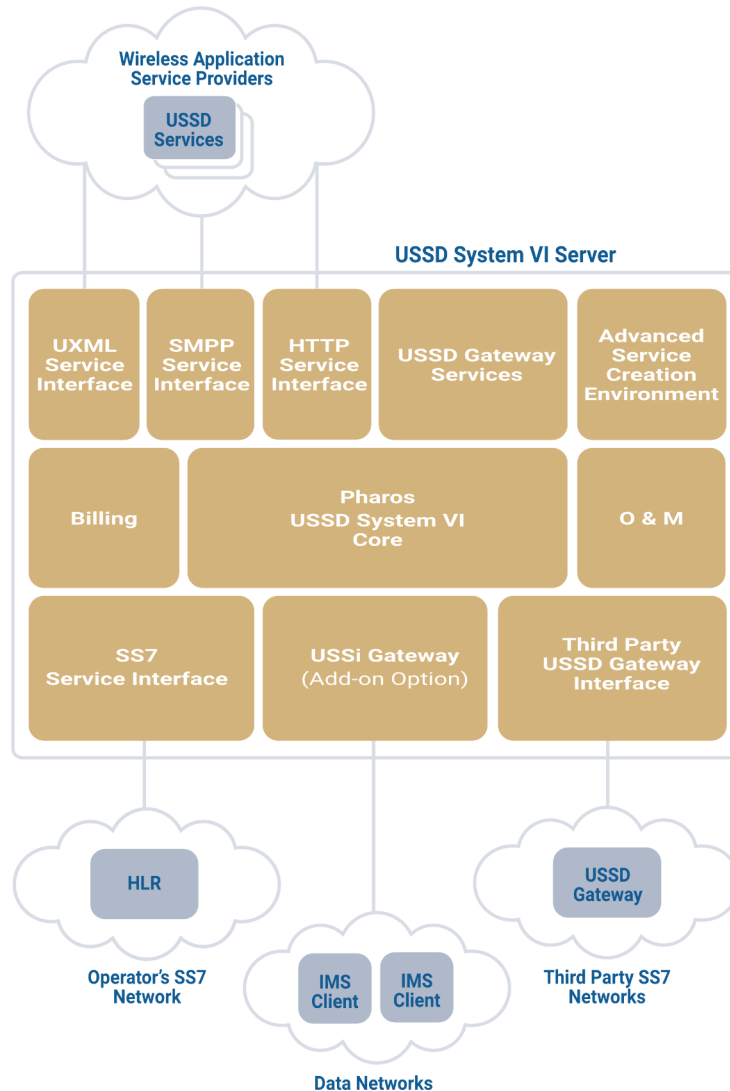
Wireless Application Service Providers

USSD Services

USSD System VI Server

UXML Service Interface

SMPP Service Interface

HTTP Service Interface

USSD Gateway Services

Advanced Service Creation Environment

Billing

Pharos USSD System VI Core

O & M

SS7 Service Interface

USSi Gateway (Add-on Option)

Third Party USSD Gateway Interface

HLR

Operator's SS7 Network

IMS Client

IMS Client

Data Networks

USSD Gateway

Third Party SS7 Networks